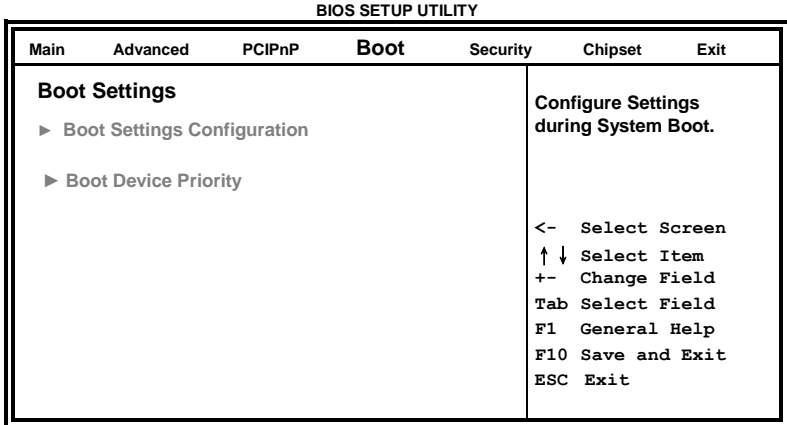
BIOS SETUP UTILITY

Main Advanced PCIPnP Boot Security Chipset Exit

Boot Settings

► Boot Settings Configuration

► Boot Device Priority

Configure Settings during System Boot.

<- Select Screen
↑↓ Select Item
+- Change Field
Tab Select Field
F1 General Help
F10 Save and Exit
ESC Exit